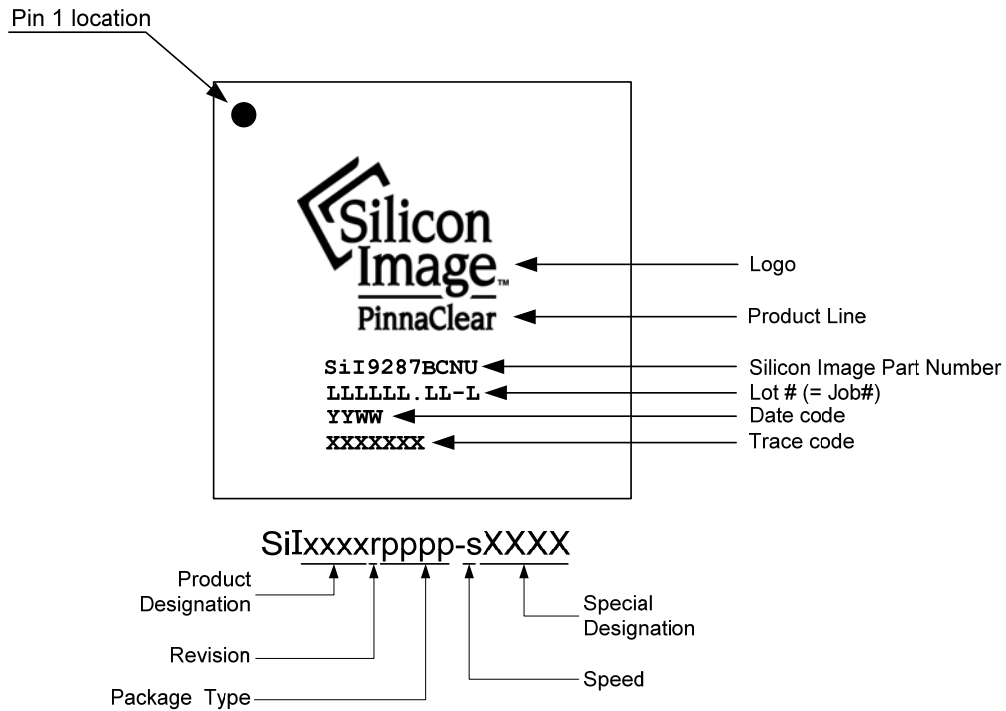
Pin 1 location

Silicon Image™
PinnaClear

SiI9287BCNU
LLLLLL.LL-L
YYWW
XXXXXXX

Logo
Product Line
Silicon Image Part Number
Lot # (= Job#)
Date code
Trace code

SiIxxxxrpppp-sXXXX

Product Designation
Revision
Package Type
Speed
Special Designation